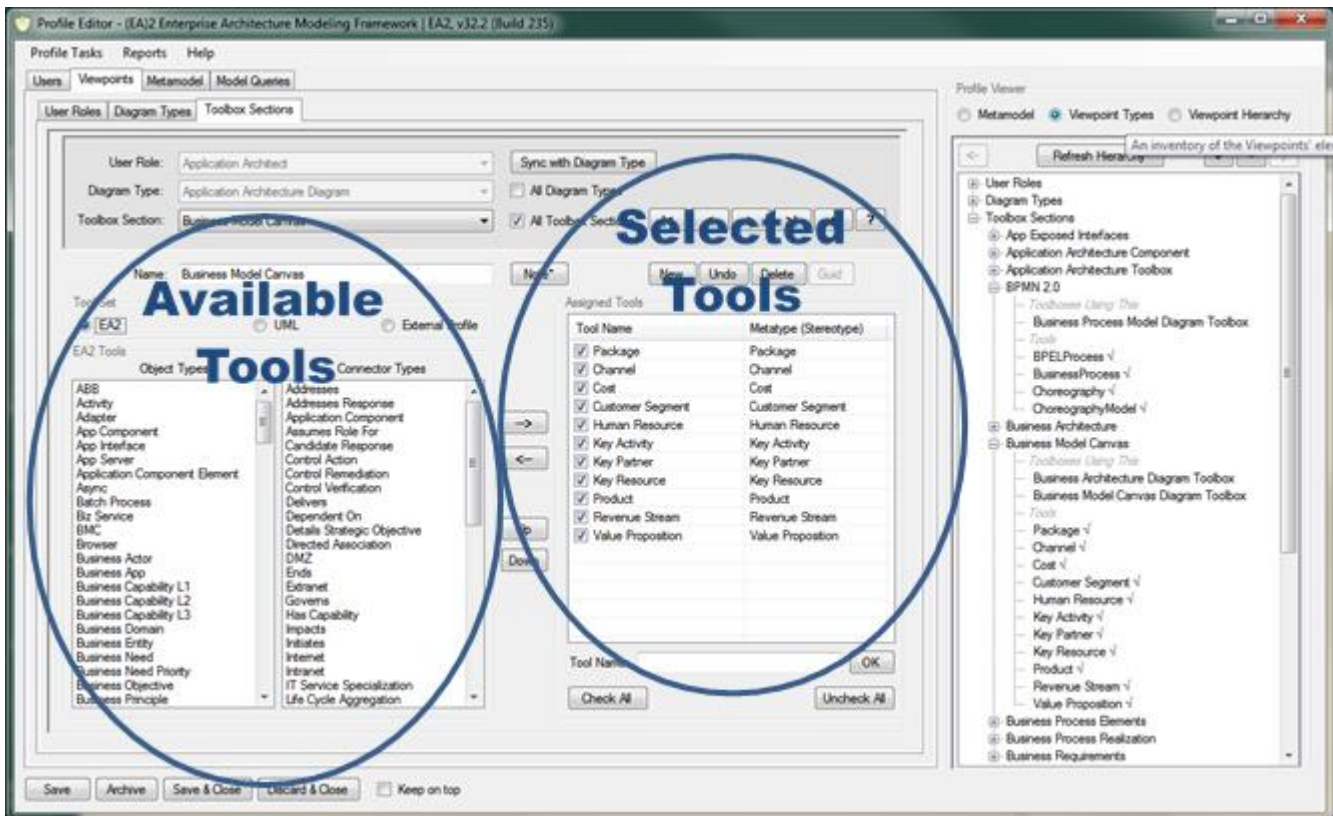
Profile Editor - (EA)2 Enterprise Architecture Modeling Framework | EA2, v32.2 (Build 235)

Profile Tasks Reports Help

Users Viewpoints Metamodel Model Queries

User Roles Diagram Types Toolbox Sections

User Role: Application Architect
Diagram Type: Application Architecture Diagram
Toolbox Section: Business Model Canvas

Sync with Diagram Type
All Diagram Types
All Toolbox Sections
?

Selected Tools

Name: Business Model Canvas
New
New Undo Delete Guid

Available Tools

Tool Set
EA2 UML External Profile
EA2 Tools
Object Types Connector Types

ABB
Activity
Adapter
App Component
App Interface
App Server
Application Component Element
Async
Batch Process
Biz Service
BMC
Browser
Business Actor
Business App
Business Capability L1
Business Capability L2
Business Capability L3
Business Domain
Business Entity
Business Need
Business Need Priority
Business Objective
Business Principle

Addresses
Addresses Response
Application Component
Assumes Role For
Candidate Response
Control Action
Control Remediation
Control Verification
Delivers
Dependent On
Details Strategic Objective
Directed Association
DMZ
Ends
Extranet
Governs
Has Capability
Impacts
Initiates
Internet
Intranet
IT Service Specialization
Life Cycle Aggregation

-->
<--
Up
Down

Assigned Tools

| Tool Name | Metatype (Stereotype) |
|---|---|
| Package | Package |
| Channel | Channel |
| Cost | Cost |
| Customer Segment | Customer Segment |
| Human Resource | Human Resource |
| Key Activity | Key Activity |
| Key Partner | Key Partner |
| Key Resource | Key Resource |
| Product | Product |
| Revenue Stream | Revenue Stream |
| Value Proposition | Value Proposition |

Tool Name OK
Check All Uncheck All

Profile Viewer
Metamodel Viewpoint Types Viewpoint Hierarchy
An inventory of the Viewpoints' ele
<- Refresh Hierarchy

User Roles
Diagram Types
Toolbox Sections
App Exposed Interfaces
Application Architecture Component
Application Architecture Toolbox
BPMN 2.0
Toolboxes Using This
Business Process Model Diagram Toolbox
Tools
BPELProcess √
BusinessProcess √
Choreography √
ChoreographyModel √
Business Architecture
Business Model Canvas
Toolboxes Using This
Business Architecture Diagram Toolbox
Business Model Canvas Diagram Toolbox
Tools
Package √
Channel √
Cost √
Customer Segment √
Human Resource √
Key Activity √
Key Partner √
Key Resource √
Product √
Revenue Stream √
Value Proposition √
Business Process Elements
Business Process Realization
Business Requirements

Save Archive Save & Close Discard & Close Keep on top